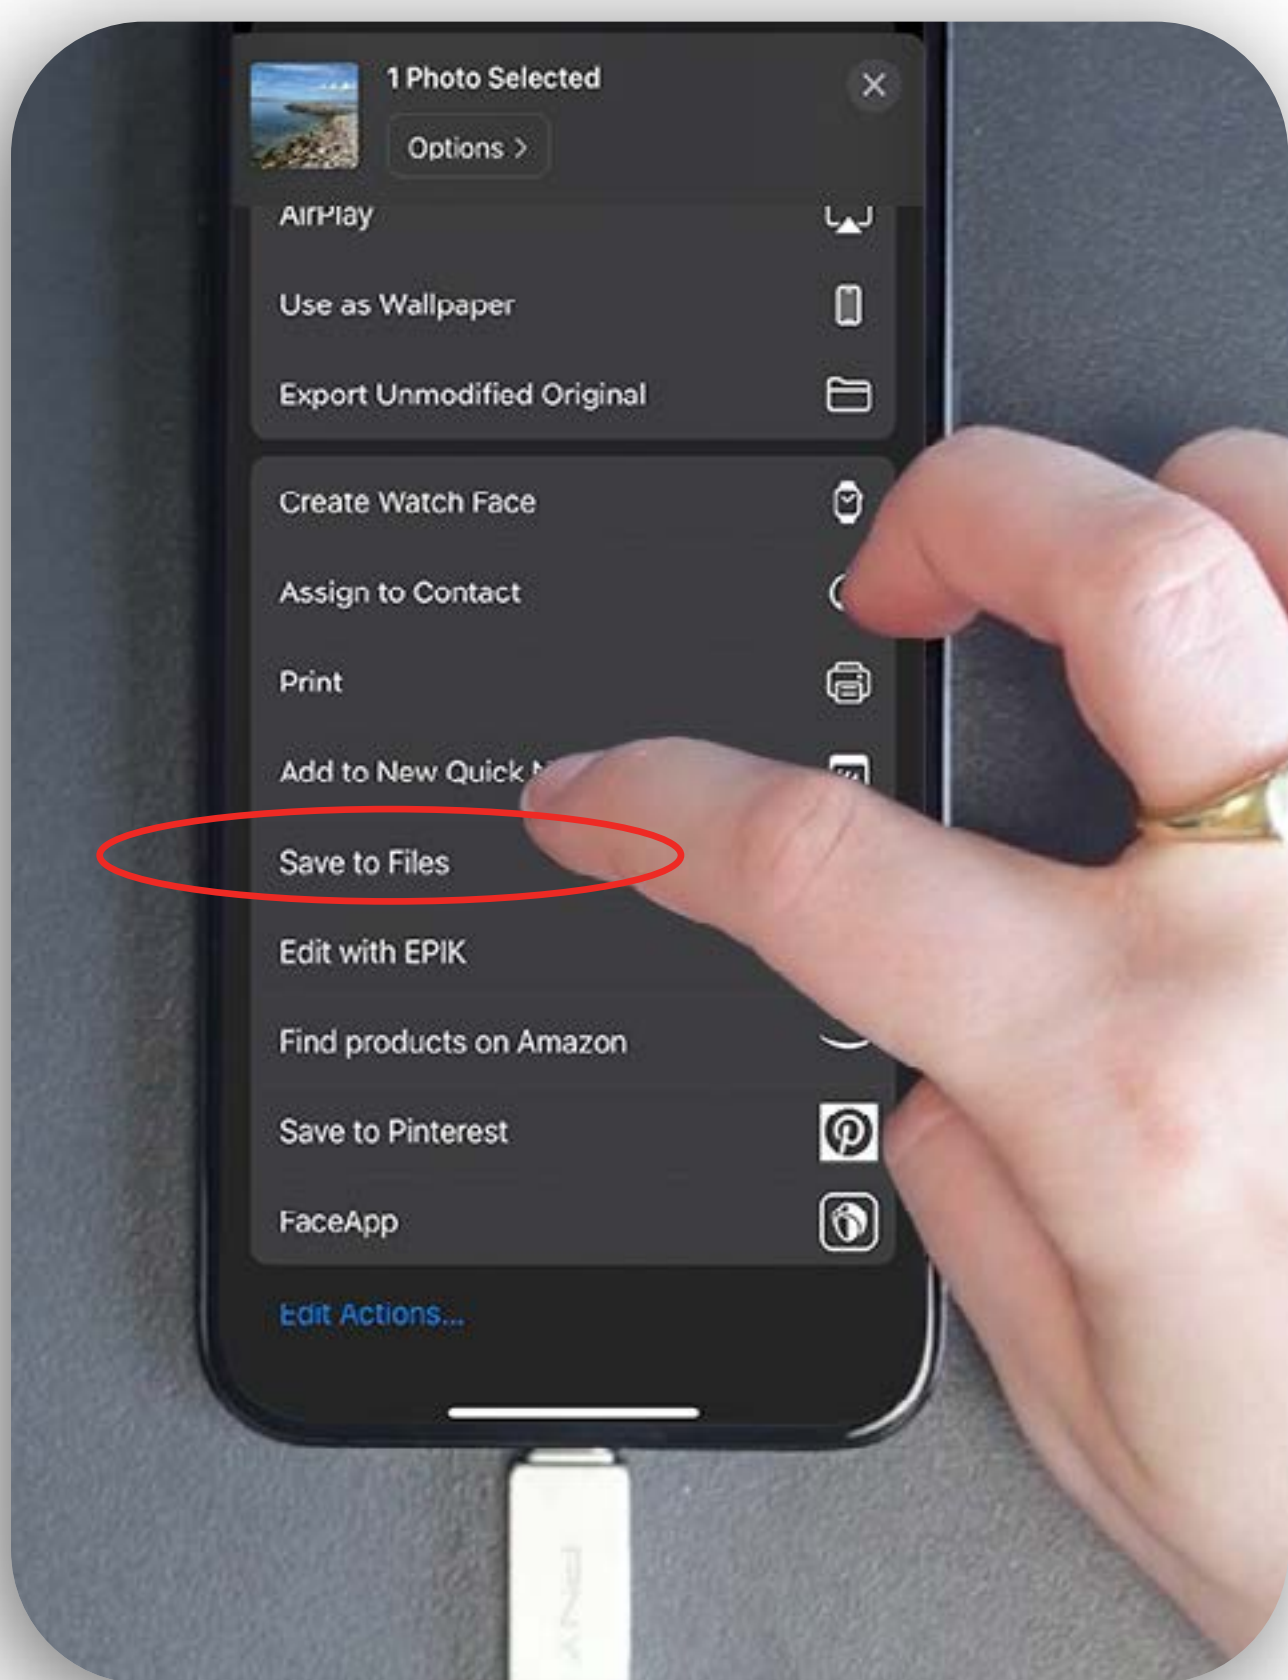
1 Photo Selected
Options >

AirPlay

Use as Wallpaper

Export Unmodified Original

Create Watch Face

Assign to Contact

Print

Add to New Quick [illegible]

Save to Files

Edit with EPIK

Find products on Amazon

Save to Pinterest

FaceApp

Edit Actions...

PNY